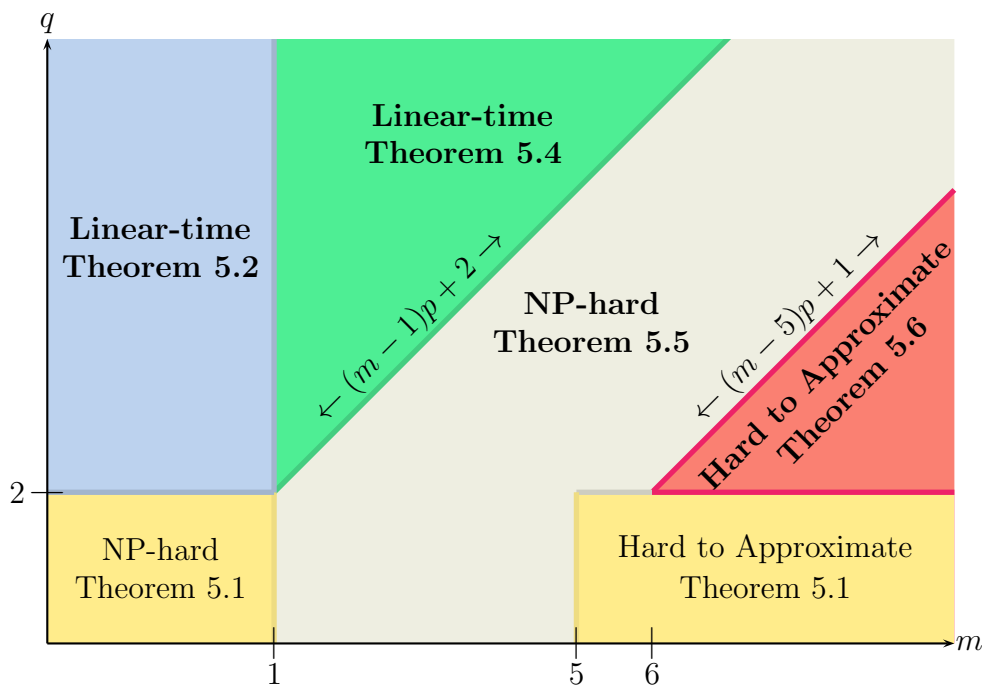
$q$

**Linear-time**
**Theorem 5.4**

**Linear-time**
**Theorem 5.2**

$\leftarrow (m-1)p+2 \rightarrow$

**NP-hard**
**Theorem 5.5**

$\leftarrow (m-5)p+1 \rightarrow$

**Hard to Approximate**
**Theorem 5.6**

2

NP-hard
Theorem 5.1

Hard to Approximate
Theorem 5.1

1

5

6

$m$